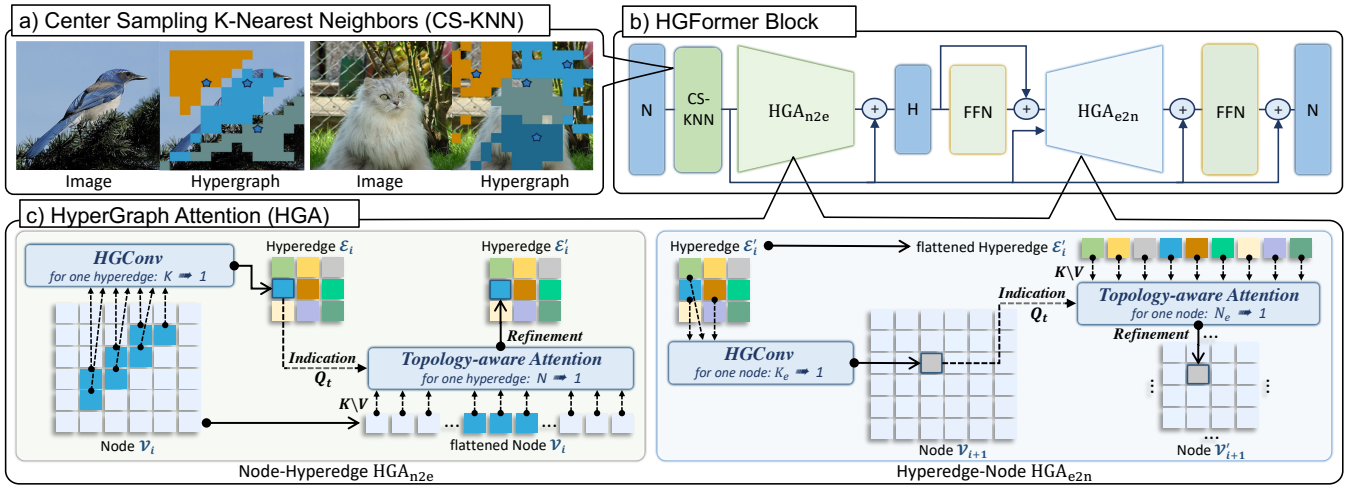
a) Center Sampling K-Nearest Neighbors (CS-KNN)

Image
Hypergraph
Image
Hypergraph

b) HGFormer Block

N
CS-KNN
$\mathrm{HGA_{n2e}}$
H
FFN
$\mathrm{HGA_{e2n}}$
FFN
N

c) HyperGraph Attention (HGA)

HGConv
for one hyperedge: $K \Rightarrow 1$
Hyperedge $\mathcal{E}_i$
Hyperedge $\mathcal{E}_i'$
Refinement
Indication
$Q_t$
Topology-aware Attention
for one hyperedge: $N \Rightarrow 1$
$K\backslash V$
Node $\mathcal{V}_i$
flattened Node $\mathcal{V}_i$
Node-Hyperedge $\mathrm{HGA_{n2e}}$

Hyperedge $\mathcal{E}_i'$
flattened Hyperedge $\mathcal{E}_i'$
$K\backslash V$
Indication
$Q_t$
Topology-aware Attention
for one node: $N_e \Rightarrow 1$
Refinement
HGConv
for one node: $K_e \Rightarrow 1$
Node $\mathcal{V}_{i+1}$
Node $\mathcal{V}_{i+1}'$
Hyperedge-Node $\mathrm{HGA_{e2n}}$